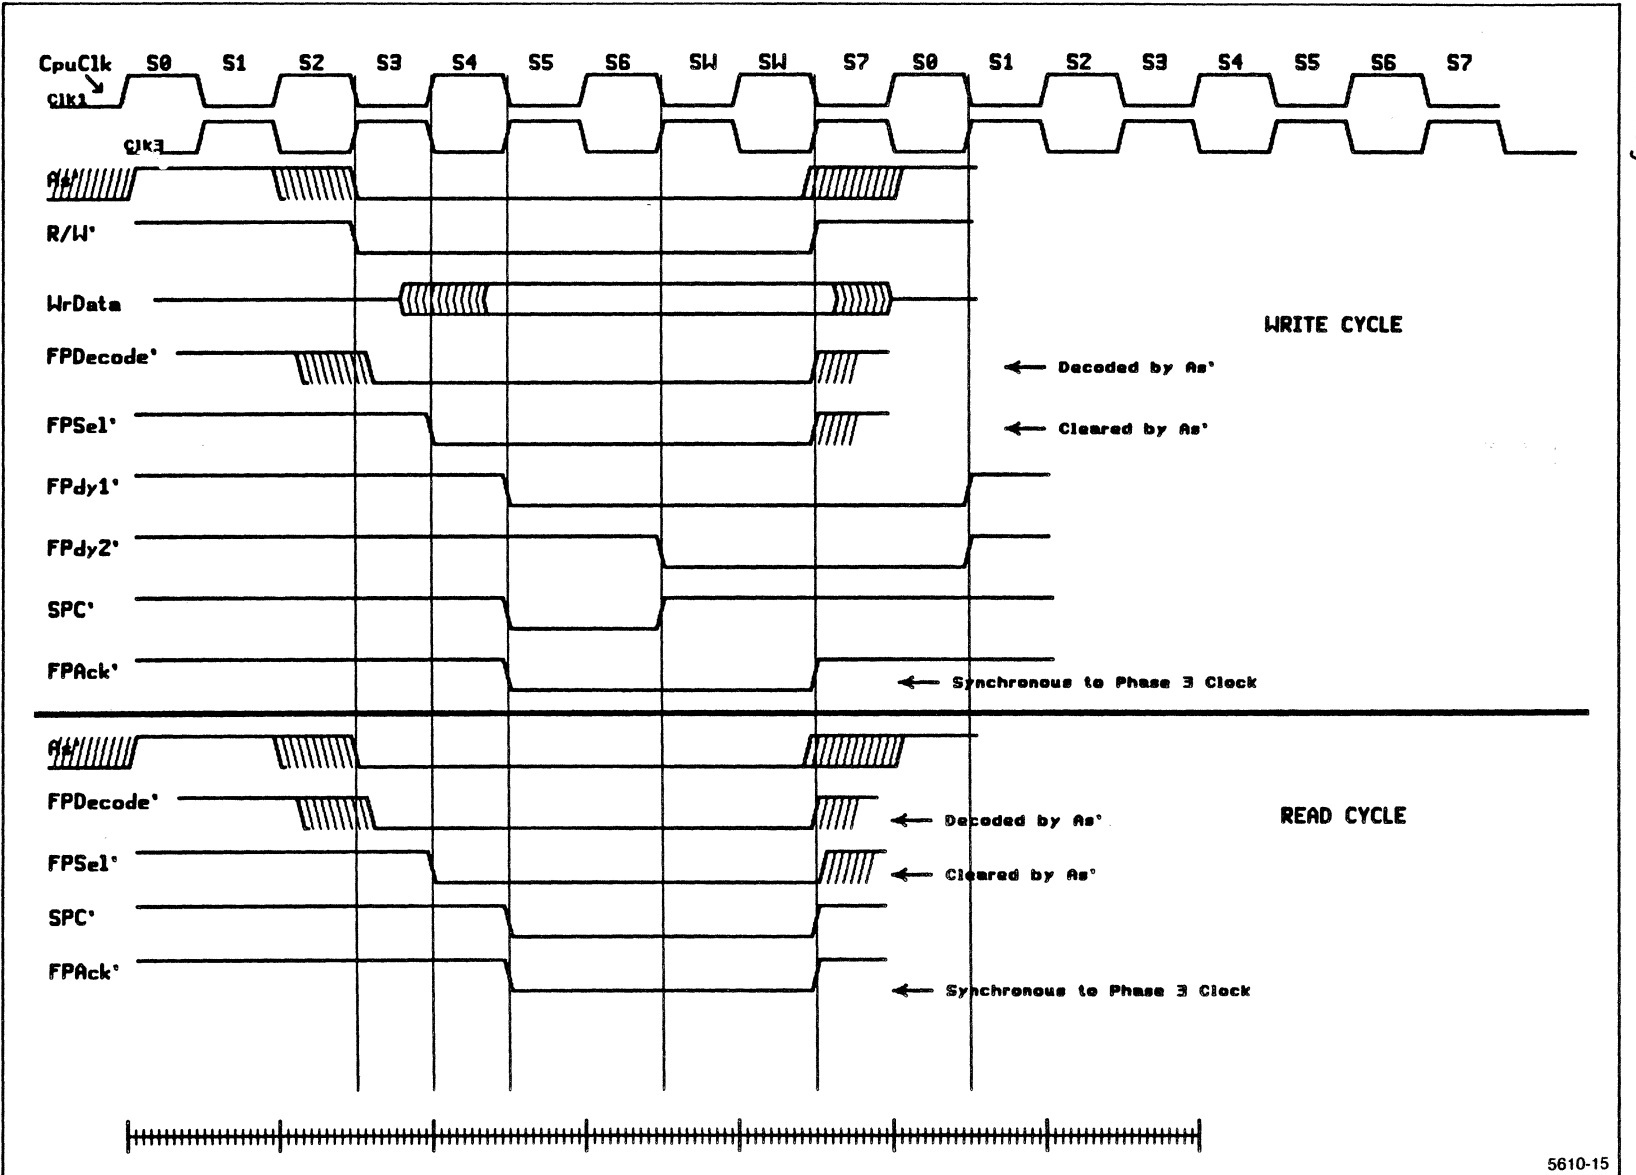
CpuClk S0 S1 S2 S3 S4 S5 S6 SW SW S7 S0 S1 S2 S3 S4 S5 S6 S7

Clk1

Clk3

As*

R/W*

WrData

WRITE CYCLE

FPDecode*

← Decoded by As*

FPSel*

← Cleared by As*

FPdy1*

FPdy2*

SPC*

FPAck*

← Synchronous to Phase 3 Clock

As*

FPDecode*

← Decoded by As*

READ CYCLE

FPSel*

← Cleared by As*

SPC*

FPAck*

← Synchronous to Phase 3 Clock

5610-15